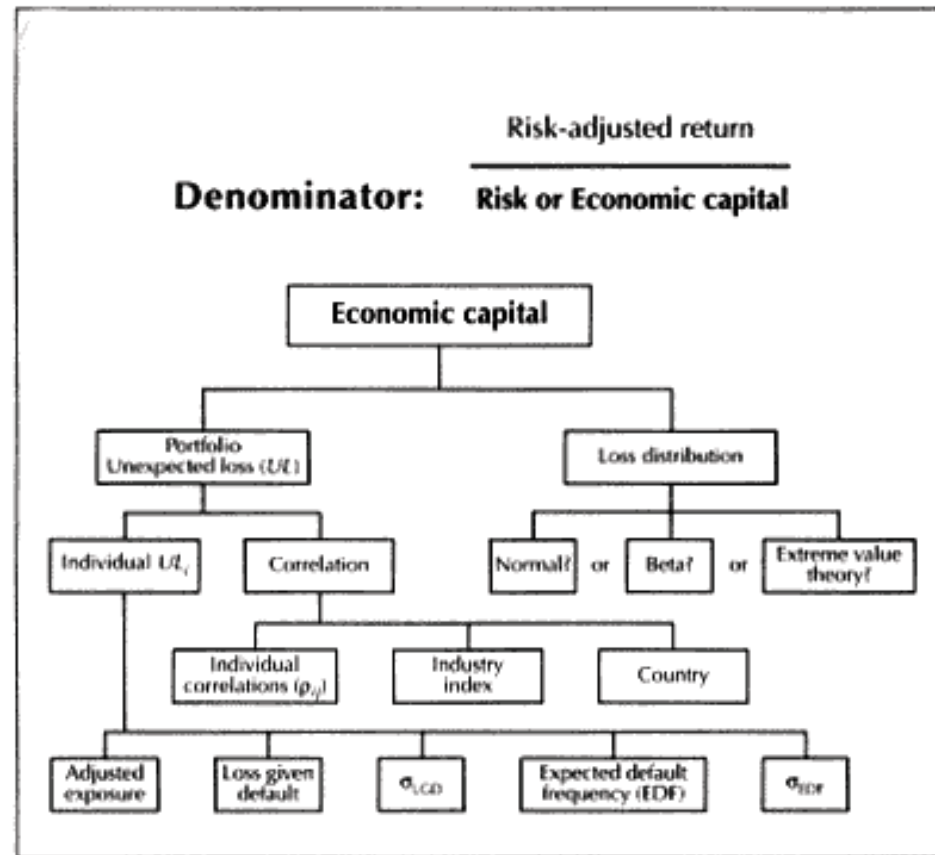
Risk-adjusted return

Denominator: Risk or Economic capital

Economic capital

Portfolio Unexpected loss ($UL$)

Loss distribution

Individual $UL_i$

Correlation

Normal? or Beta? or Extreme value theory?

Individual correlations ($\rho_{ij}$)

Industry index

Country

Adjusted exposure

Loss given default

$\sigma_{LGD}$

Expected default frequency (EDF)

$\sigma_{EDF}$